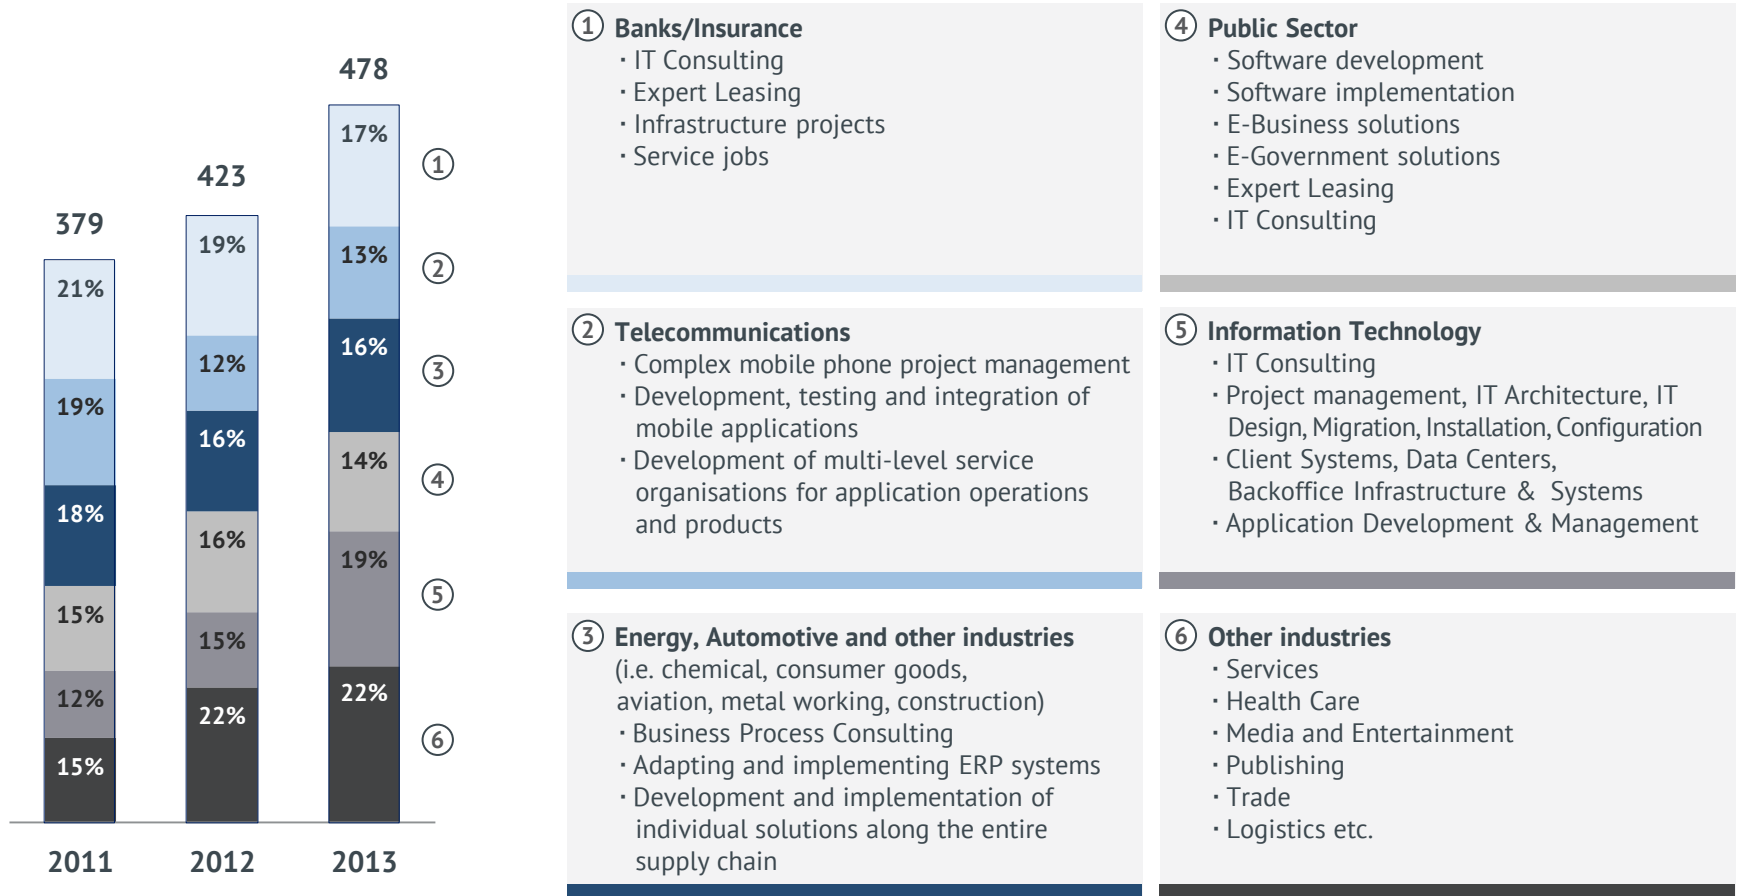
478

423

379

17%

21%

19%

13%

12%

19%

16%

16%

18%

14%

16%

15%

19%

15%

12%

22%

22%

15%

①
②
③
④
⑤
⑥

2011 2012 2013

① Banks/Insurance
· IT Consulting
· Expert Leasing
· Infrastructure projects
· Service jobs

④ Public Sector
· Software development
· Software implementation
· E-Business solutions
· E-Government solutions
· Expert Leasing
· IT Consulting

② Telecommunications
· Complex mobile phone project management
· Development, testing and integration of mobile applications
· Development of multi-level service organisations for application operations and products

⑤ Information Technology
· IT Consulting
· Project management, IT Architecture, IT Design, Migration, Installation, Configuration
· Client Systems, Data Centers, Backoffice Infrastructure & Systems
· Application Development & Management

③ Energy, Automotive and other industries
(i.e. chemical, consumer goods, aviation, metal working, construction)
· Business Process Consulting
· Adapting and implementing ERP systems
· Development and implementation of individual solutions along the entire supply chain

⑥ Other industries
· Services
· Health Care
· Media and Entertainment
· Publishing
· Trade
· Logistics etc.